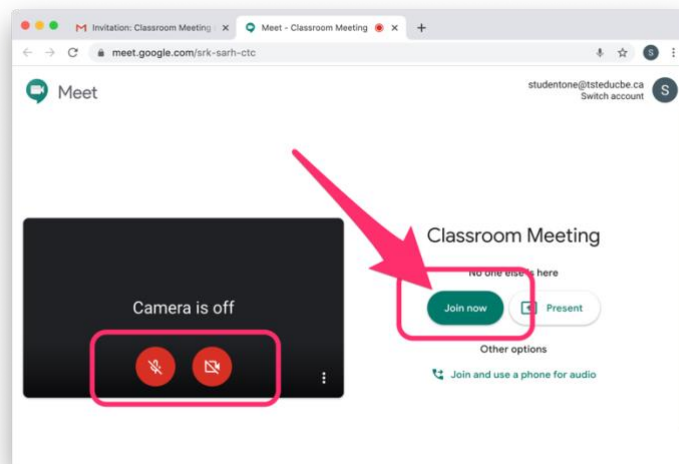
Invitation: Classroom Meeting ×
Meet - Classroom Meeting ×
+
meet.google.com/srk-sarh-ctc
S

Meet
studentone@tsteducbe.ca
Switch account
S

Camera is off

Classroom Meeting
No one else is here
Join now
Present
Other options
Join and use a phone for audio